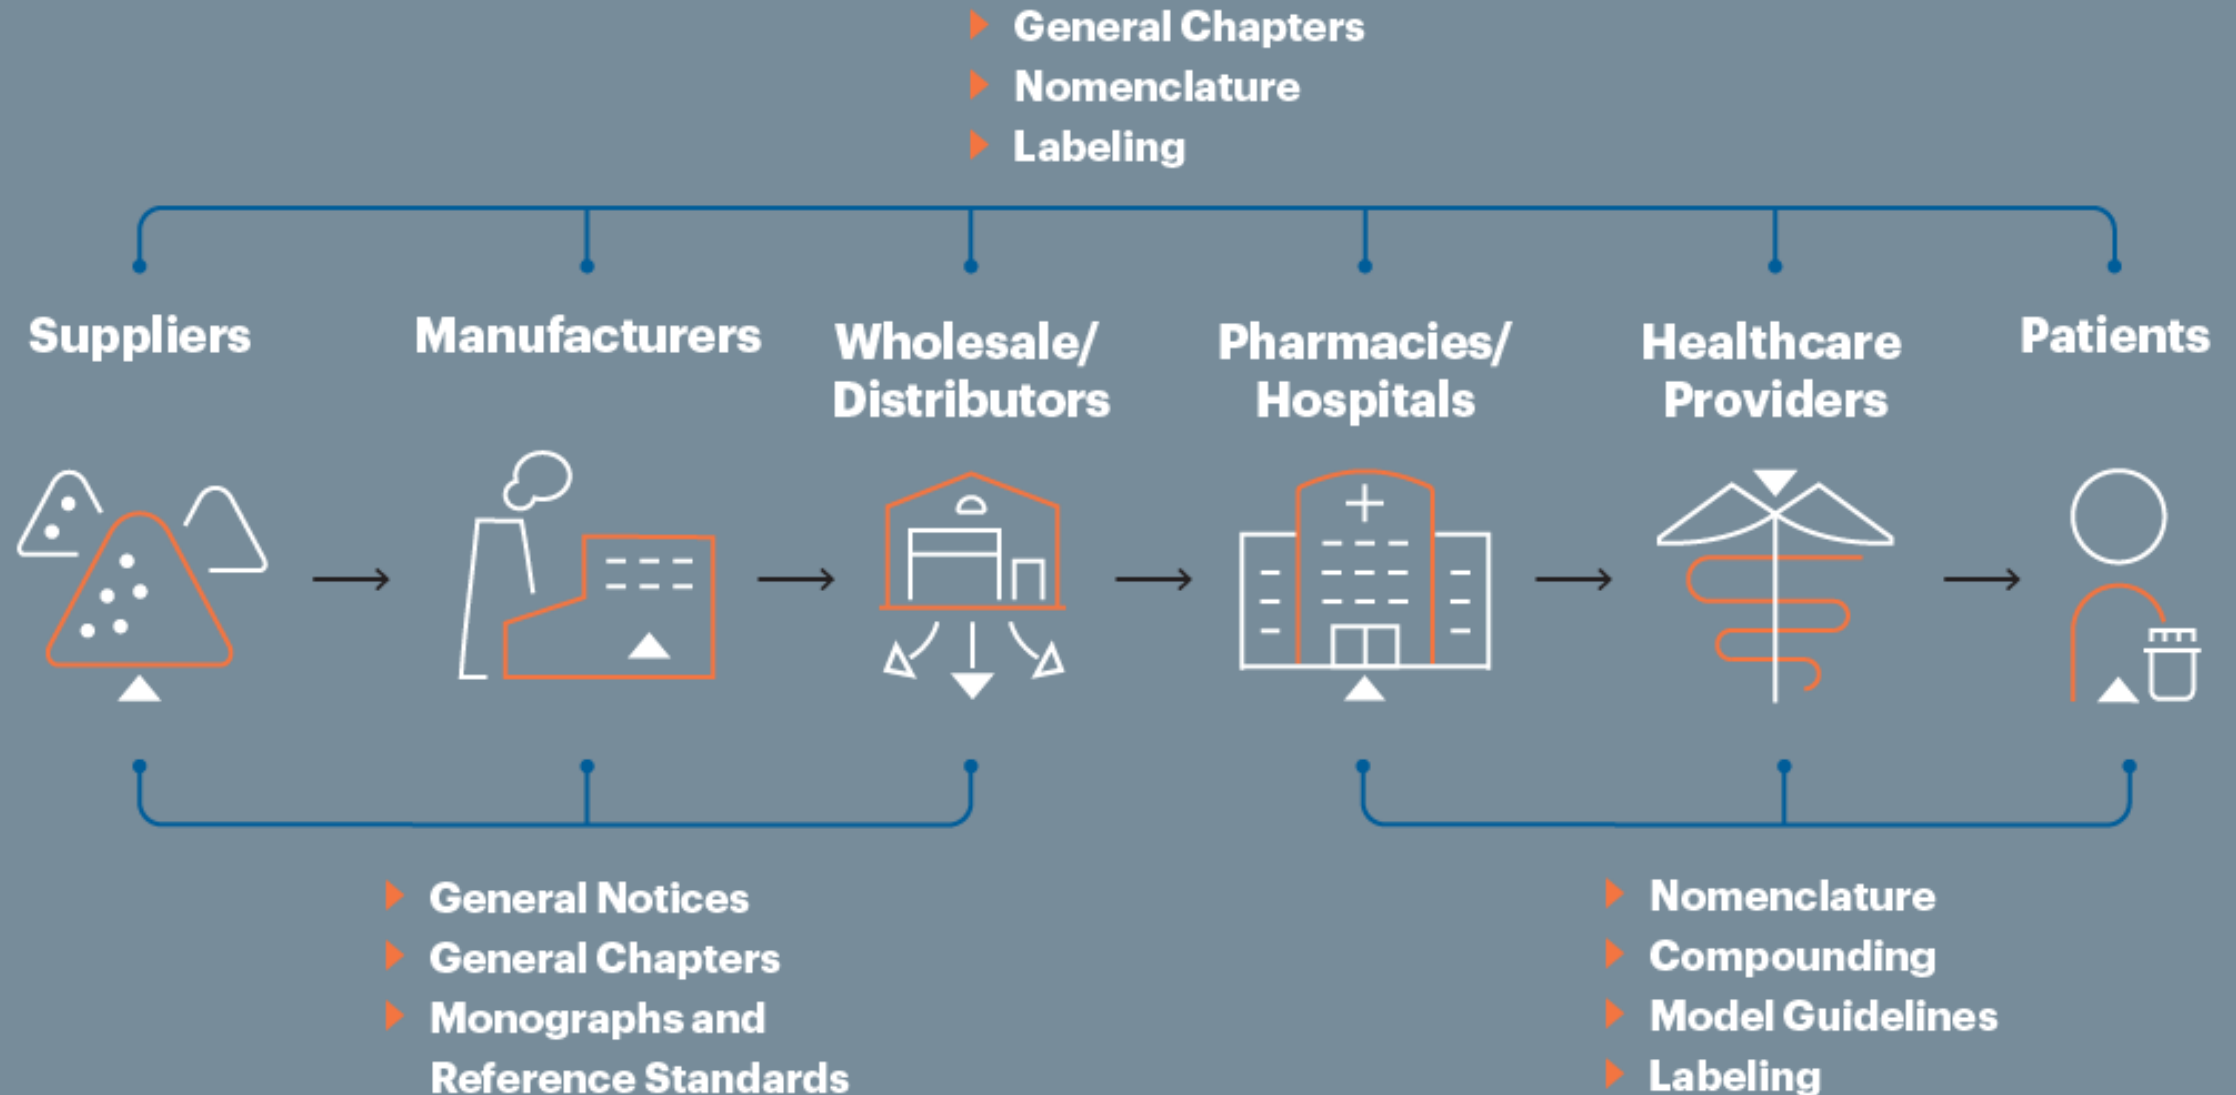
General Chapters
Nomenclature
Labeling

Suppliers → Manufacturers → Wholesale/ Distributors → Pharmacies/ Hospitals → Healthcare Providers → Patients

General Notices
General Chapters
Monographs and Reference Standards

Nomenclature
Compounding
Model Guidelines
Labeling